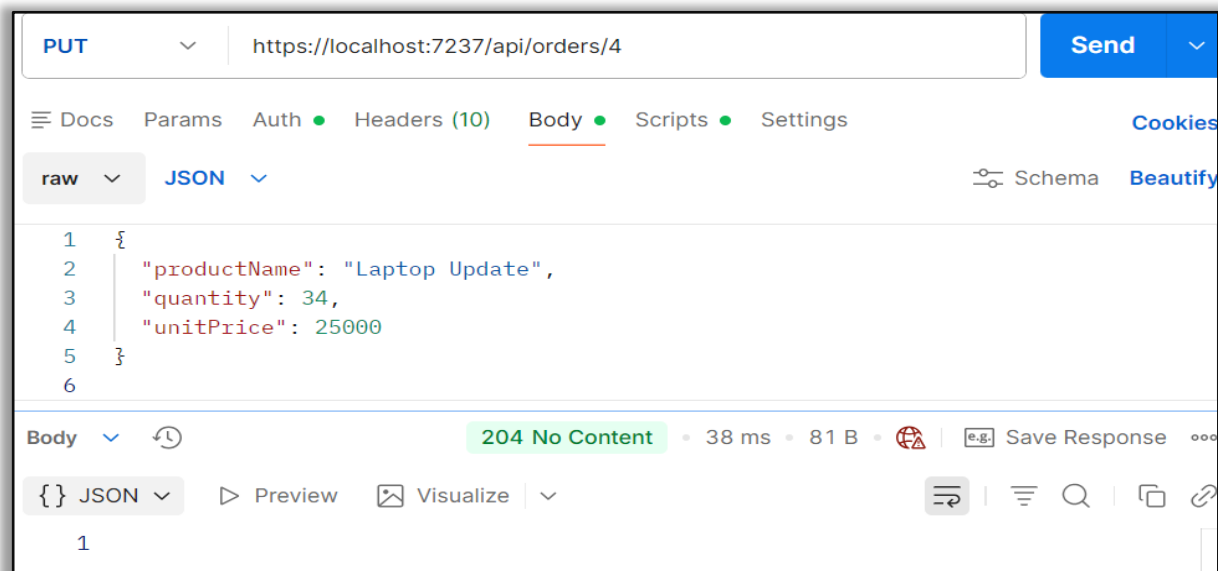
PUT https://localhost:7237/api/orders/4 Send

Docs Params Auth Headers (10) Body Scripts Settings Cookies

raw JSON Schema Beautify

1 {
2 "productName": "Laptop Update",
3 "quantity": 34,
4 "unitPrice": 25000
5 }
6

Body 204 No Content • 38 ms • 81 B • Save Response

{} JSON Preview Visualize

1